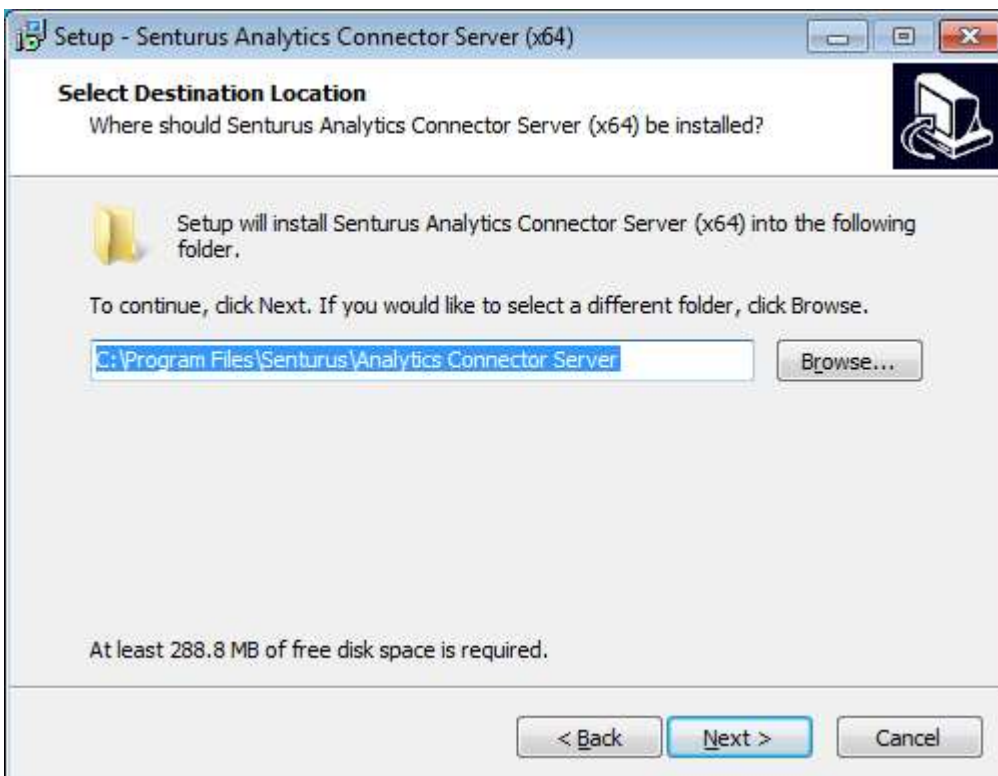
Setup - Senturus Analytics Connector Server (x64)

Select Destination Location
Where should Senturus Analytics Connector Server (x64) be installed?

Setup will install Senturus Analytics Connector Server (x64) into the following folder.

To continue, click Next. If you would like to select a different folder, click Browse.

C:\Program Files\Senturus\Analytics Connector Server

Browse...

At least 288.8 MB of free disk space is required.

< Back

Next >

Cancel